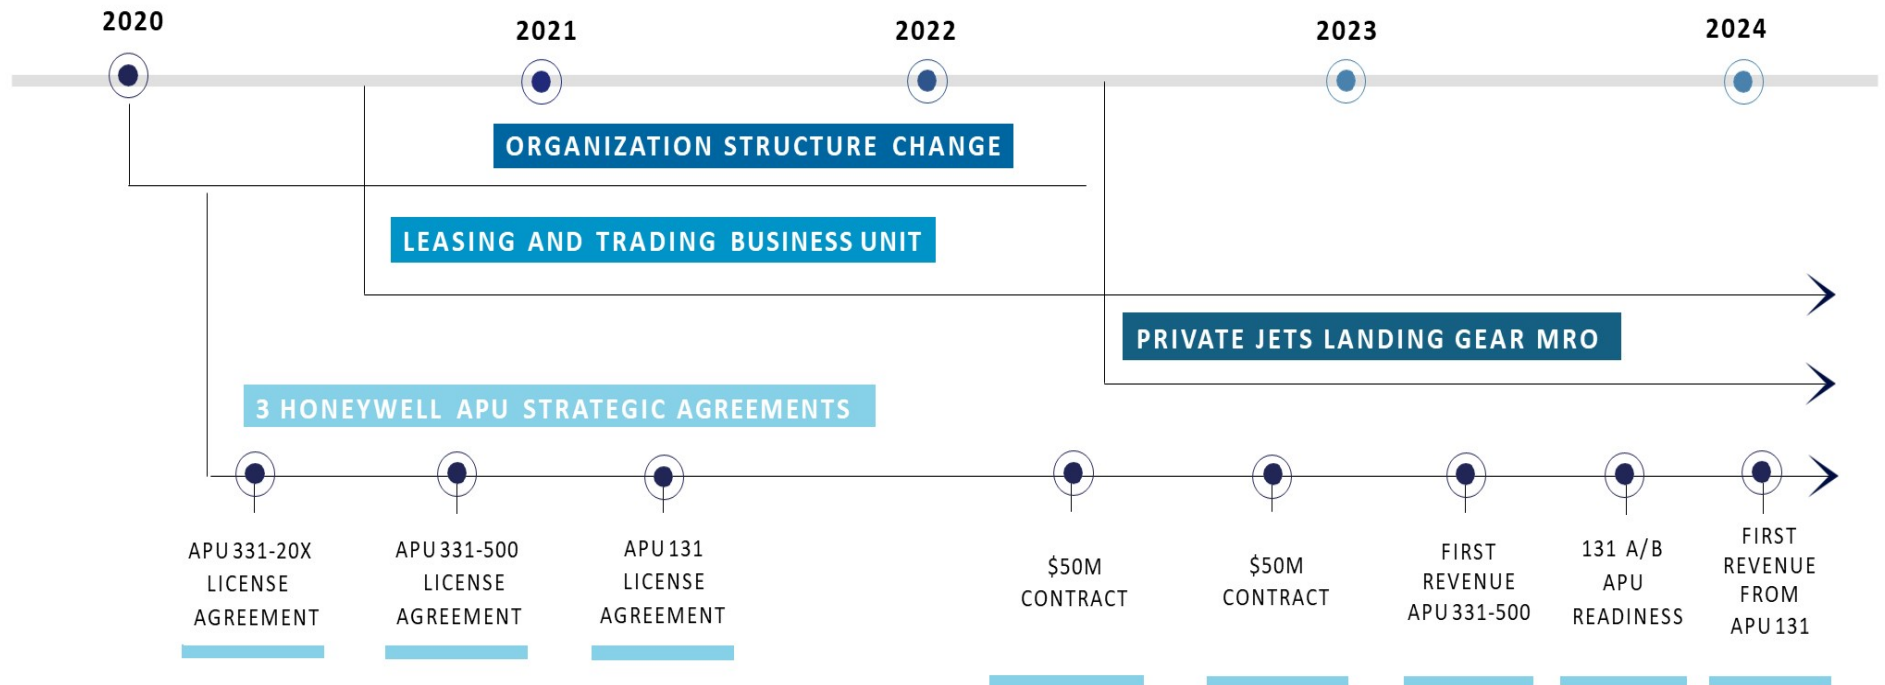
2020

2021

2022

2023

2024

ORGANIZATION STRUCTURE CHANGE

LEASING AND TRADING BUSINESS UNIT

PRIVATE JETS LANDING GEAR MRO

3 HONEYWELL APU STRATEGIC AGREEMENTS

APU 331-20X LICENSE AGREEMENT

APU 331-500 LICENSE AGREEMENT

APU 131 LICENSE AGREEMENT

\$50M CONTRACT

\$50M CONTRACT

FIRST REVENUE APU 331-500

131 A/B APU READINESS

FIRST REVENUE FROM APU 131